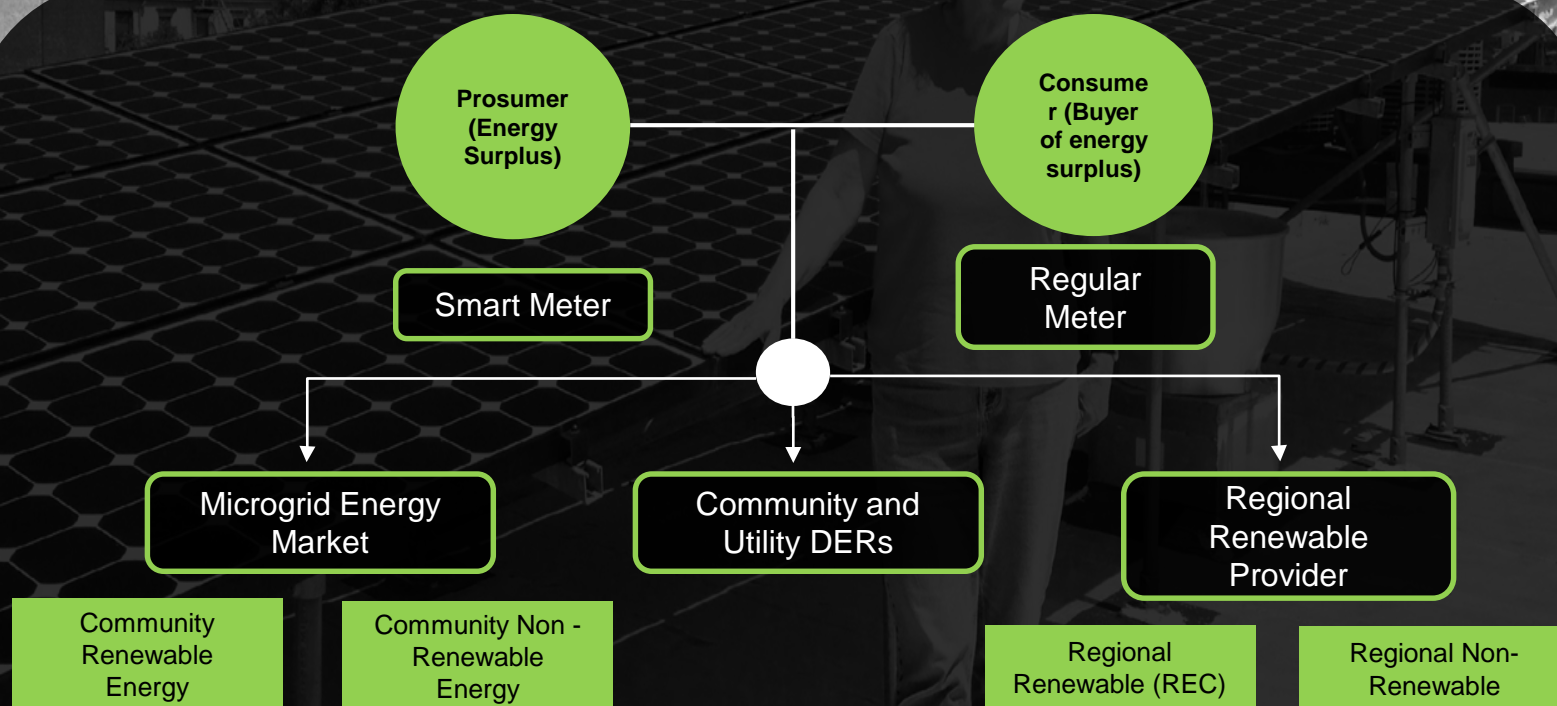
Prosumer (Energy Surplus)

Consume r (Buyer of energy surplus)

Smart Meter

Regular Meter

Microgrid Energy Market

Community and Utility DERs

Regional Renewable Provider

Community Renewable Energy

Community Non - Renewable Energy

Regional Renewable (REC)

Regional Non-Renewable